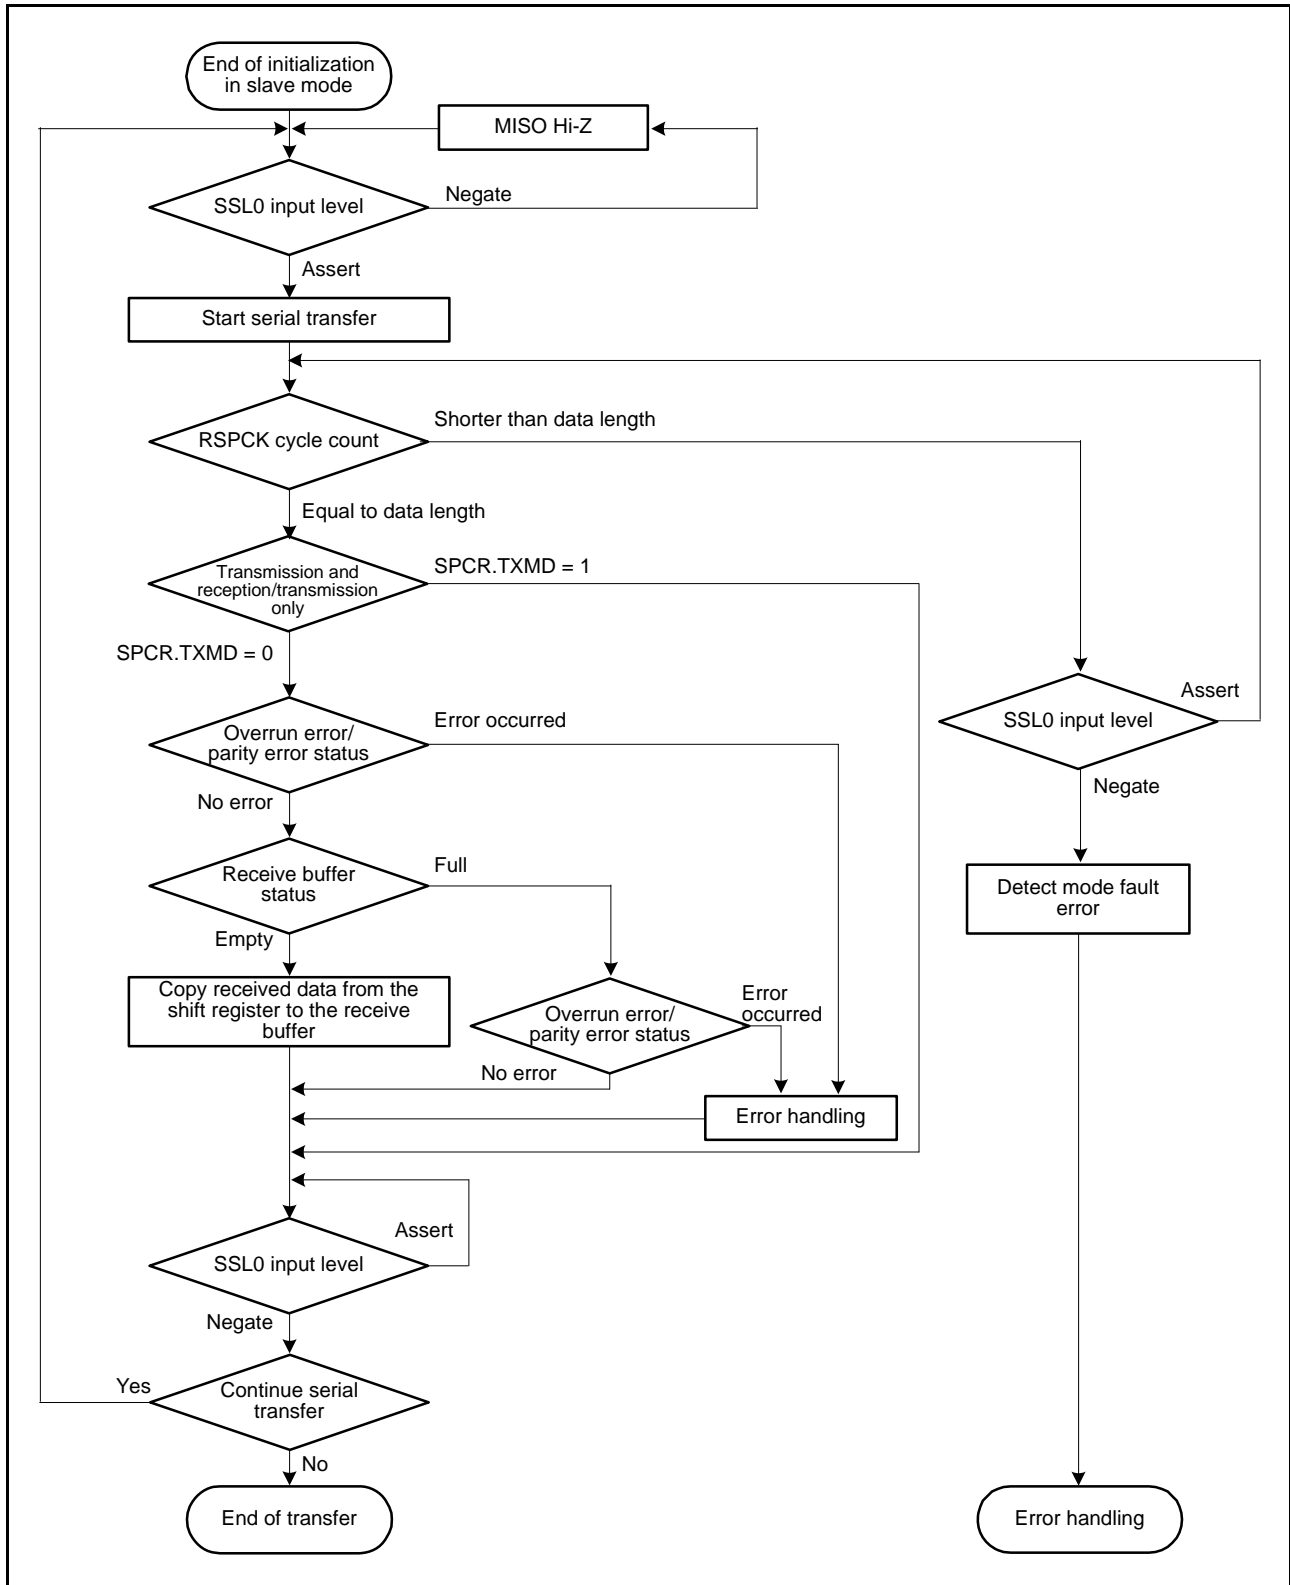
End of initialization in slave mode

MISO Hi-Z

SSL0 input level

Negate

Assert

Start serial transfer

RSPCK cycle count

Shorter than data length

Equal to data length

Transmission and reception/transmission only

SPCR.TXMD = 1

SPCR.TXMD = 0

Assert

SSL0 input level

Overrun error/ parity error status

Error occurred

Negate

No error

Receive buffer status

Full

Detect mode fault error

Empty

Copy received data from the shift register to the receive buffer

Overrun error/ parity error status

Error occurred

No error

Error handling

Assert

SSL0 input level

Negate

Yes

Continue serial transfer

No

End of transfer

Error handling